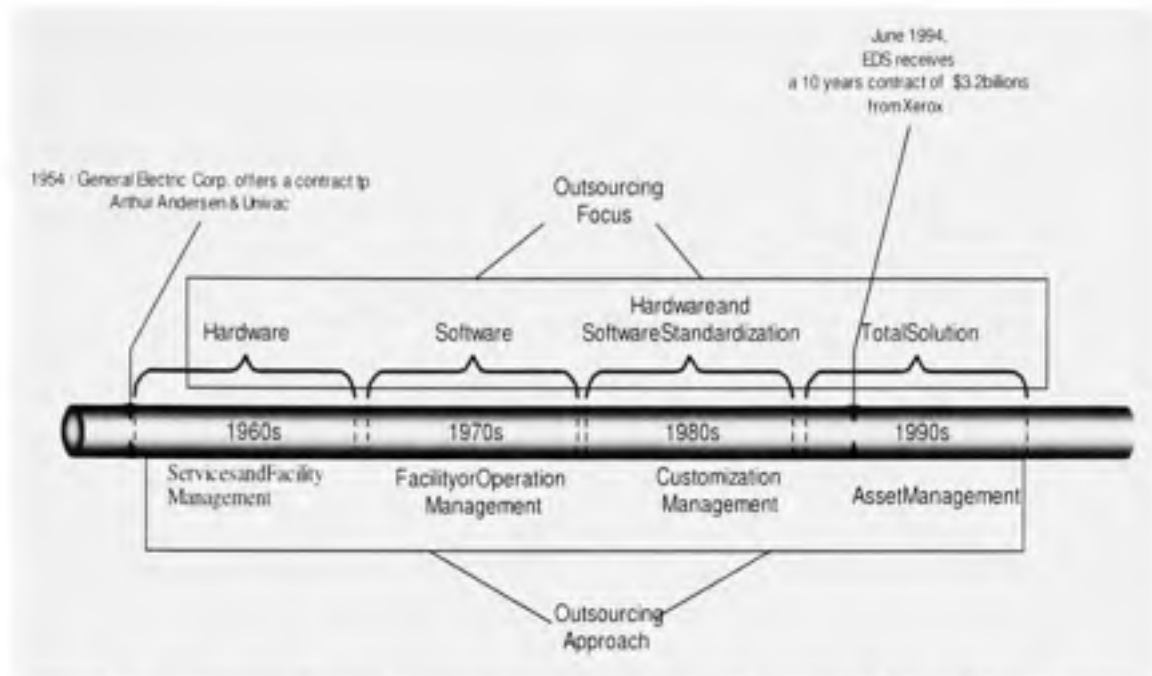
June 1994, EDS receives a 10 years contract of $3.2billions from Xerox

1954 : General Electric Corp. offers a contract tp Arthur Andersen & Univac

Outsourcing Focus

Hardware

Software

Hardwareand SoftwareStandardization

TotalSolution

1960s

1970s

1980s

1990s

ServicesandFacility Management

FacilityorOperation Management

Customization Management

AssetManagement

Outsourcing Approach